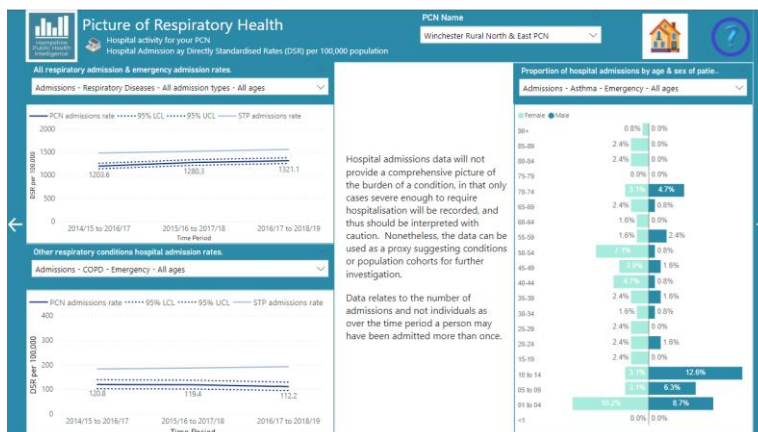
Hampshire Public Health Intelligence

Picture of Respiratory Health

Hospital activity for your PCN

Hospital Admission ay Directly Standardised Rates (DSR) per 100,000 population

PCN Name

Winchester Rural North & East PCN

All respiratory admission & emergency admission rates.

Admissions - Respiratory Diseases - All admission types - All ages

PCN admissions rate 95% LCL 95% UCL STP admissions rate

| 2000 |
| 1500 |
| 1000 |
| 500 |
| 0 |

DSR per 100,000

1203.6 1280.3 1321.1

2014/15 to 2016/17 2015/16 to 2017/18 2016/17 to 2018/19

Time Period

Other respiratory conditions hospital admission rates.

Admissions - COPD - Emergency - All ages

PCN admissions rate 95% LCL 95% UCL STP admissions rate

400

300

200

100

0

DSR per 100,000

120.8 119.4 112.2

2014/15 to 2016/17 2015/16 to 2017/18 2016/17 to 2018/19

Time Period

Hospital admissions data will not provide a comprehensive picture of the burden of a condition, in that only cases severe enough to require hospitalisation will be recorded, and thus should be interpreted with caution. Nonetheless, the data can be used as a proxy suggesting conditions or population cohorts for further investigation.

Data relates to the number of admissions and not individuals as over the time period a person may have been admitted more than once.

Proportion of hospital admissions by age & sex of patie...

Admissions - Asthma - Emergency - All ages

Female Male

| Age | Female | Male |
|---|---|---|
| 90+ | 0.8% | 0.0% |
| 85-89 | 2.4% | 0.0% |
| 80-84 | 2.4% | 0.0% |
| 75-79 | 0.0% | 0.0% |
| 70-74 | 3.1% | 4.7% |
| 65-69 | 2.4% | 0.0% |
| 60-64 | 1.6% | 0.0% |
| 55-59 | 1.6% | 2.4% |
| 50-54 | 7.1% | 0.0% |
| 45-49 | 3.9% | 1.6% |
| 40-44 | 4.7% | 0.8% |
| 35-39 | 2.4% | 1.6% |
| 30-34 | 1.6% | 0.8% |
| 25-29 | 2.4% | 0.0% |
| 20-24 | 2.4% | 1.6% |
| 15-19 | 2.4% | 0.0% |
| 10 to 14 | 3.1% | 12.6% |
| 05 to 09 | 3.1% | 6.3% |
| 01 to 04 | 10.2% | 8.7% |
| <1 | 0.0% | 0.0% |